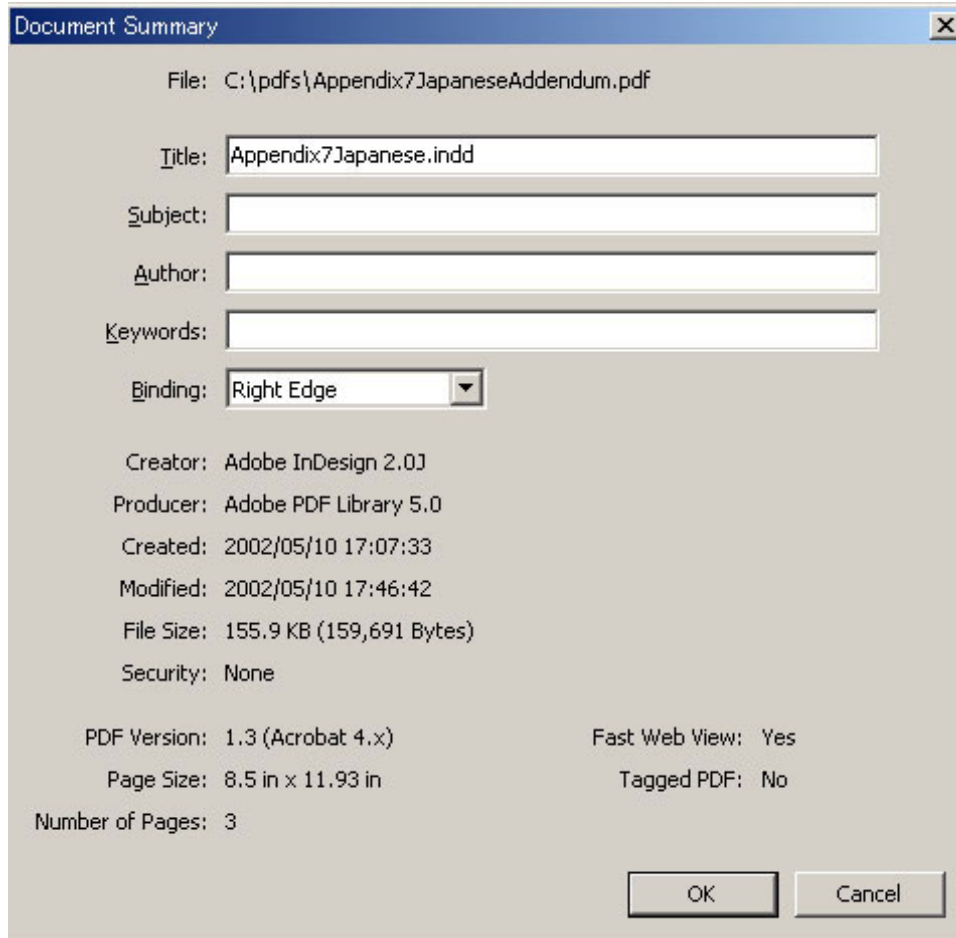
Document Summary

File: C:\pdfs\Appendix7JapaneseAddendum.pdf

Title: Appendix7Japanese.indd

Subject:

Author:

Keywords:

Binding: Right Edge

Creator: Adobe InDesign 2.0J

Producer: Adobe PDF Library 5.0

Created: 2002/05/10 17:07:33

Modified: 2002/05/10 17:46:42

File Size: 155.9 KB (159,691 Bytes)

Security: None

PDF Version: 1.3 (Acrobat 4.x)

Page Size: 8.5 in x 11.93 in

Number of Pages: 3

Fast Web View: Yes

Tagged PDF: No

OK

Cancel